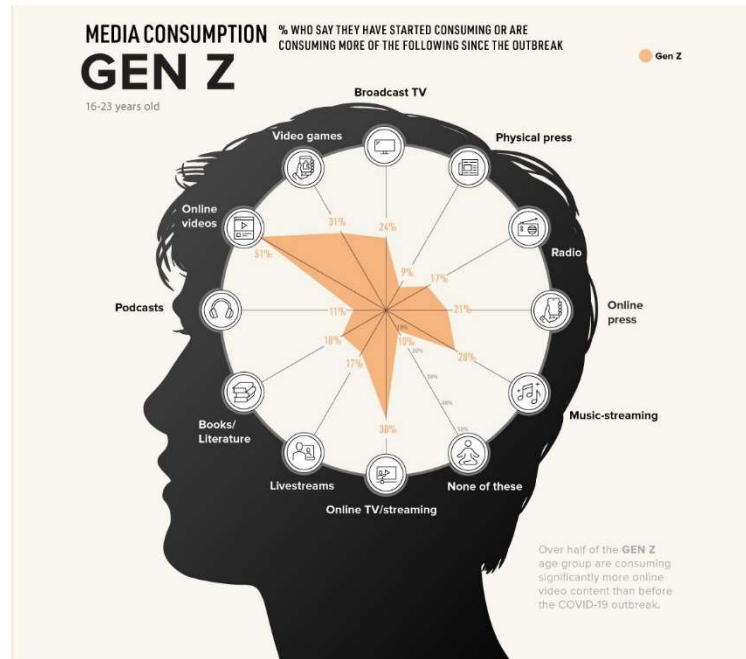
MEDIA CONSUMPTION
GEN Z
16-23 years old

% WHO SAY THEY HAVE STARTED CONSUMING OR ARE CONSUMING MORE OF THE FOLLOWING SINCE THE OUTBREAK

Gen Z

Broadcast TV
Physical press
Radio
Online press
Music-streaming
None of these
Online TV/streaming
Livestreams
Books/ Literature
Podcasts
Online videos
Video games

24%
9%
17%
21%
28%
10%
1%
38%
17%
18%
11%
51%
31%

20%
30%
40%
50%

Over half of the GEN Z age group are consuming significantly more online video content than before the COVID-19 outbreak.